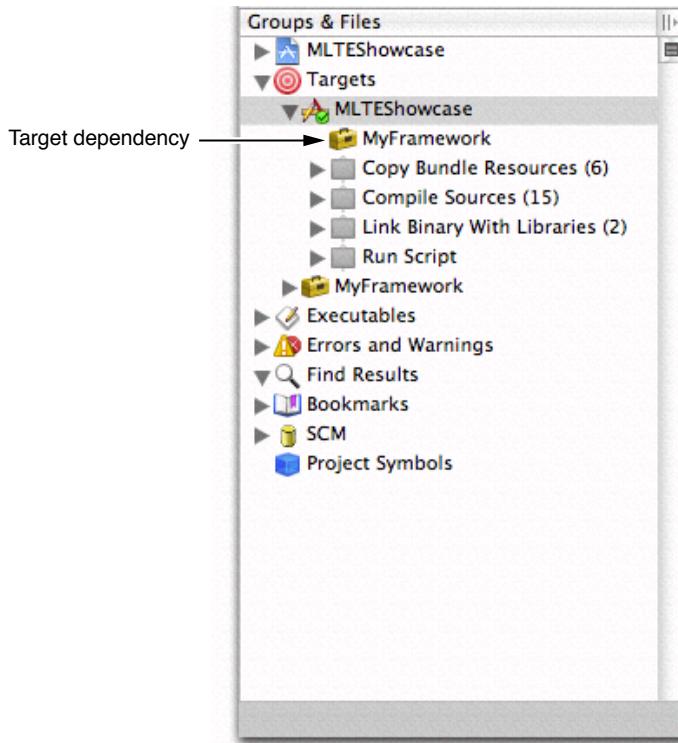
Groups & Files

MLTEShowcase

Targets

MLTEShowcase

Target dependency

MyFramework

Copy Bundle Resources (6)

Compile Sources (15)

Link Binary With Libraries (2)

Run Script

MyFramework

Executables

Errors and Warnings

Find Results

Bookmarks

SCM

Project Symbols